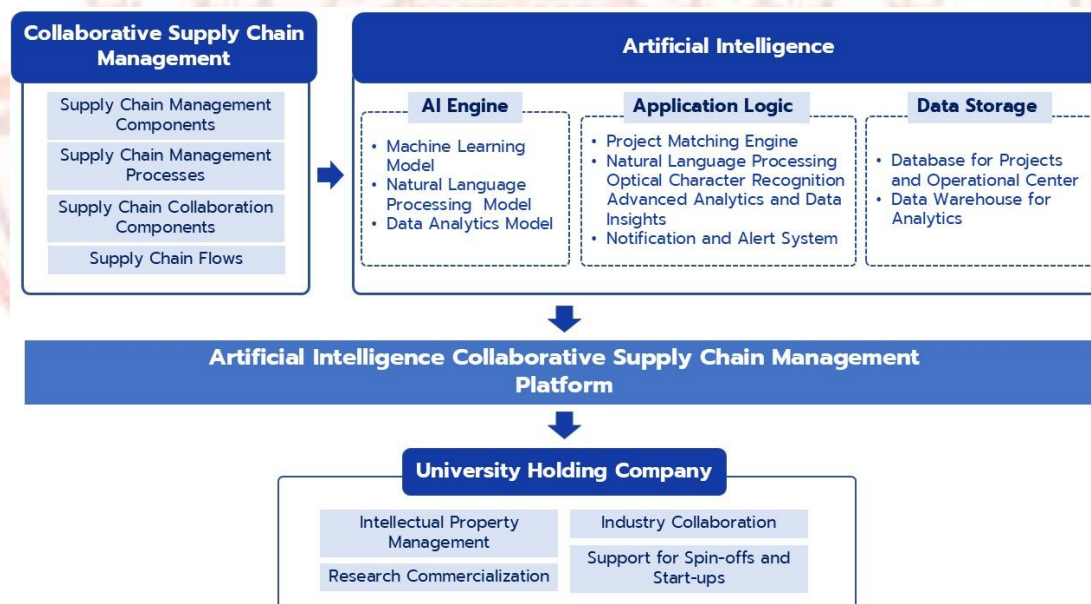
Collaborative Supply Chain Management

Supply Chain Management Components

Supply Chain Management Processes

Supply Chain Collaboration Components

Supply Chain Flows

Artificial Intelligence

AI Engine

- Machine Learning Model
- Natural Language Processing Model
- Data Analytics Model

Application Logic

- Project Matching Engine
- Natural Language Processing Optical Character Recognition Advanced Analytics and Data Insights
- Notification and Alert System

Data Storage

- Database for Projects and Operational Center
- Data Warehouse for Analytics

Artificial Intelligence Collaborative Supply Chain Management Platform

University Holding Company

Intellectual Property Management

Research Commercialization

Industry Collaboration

Support for Spin-offs and Start-ups